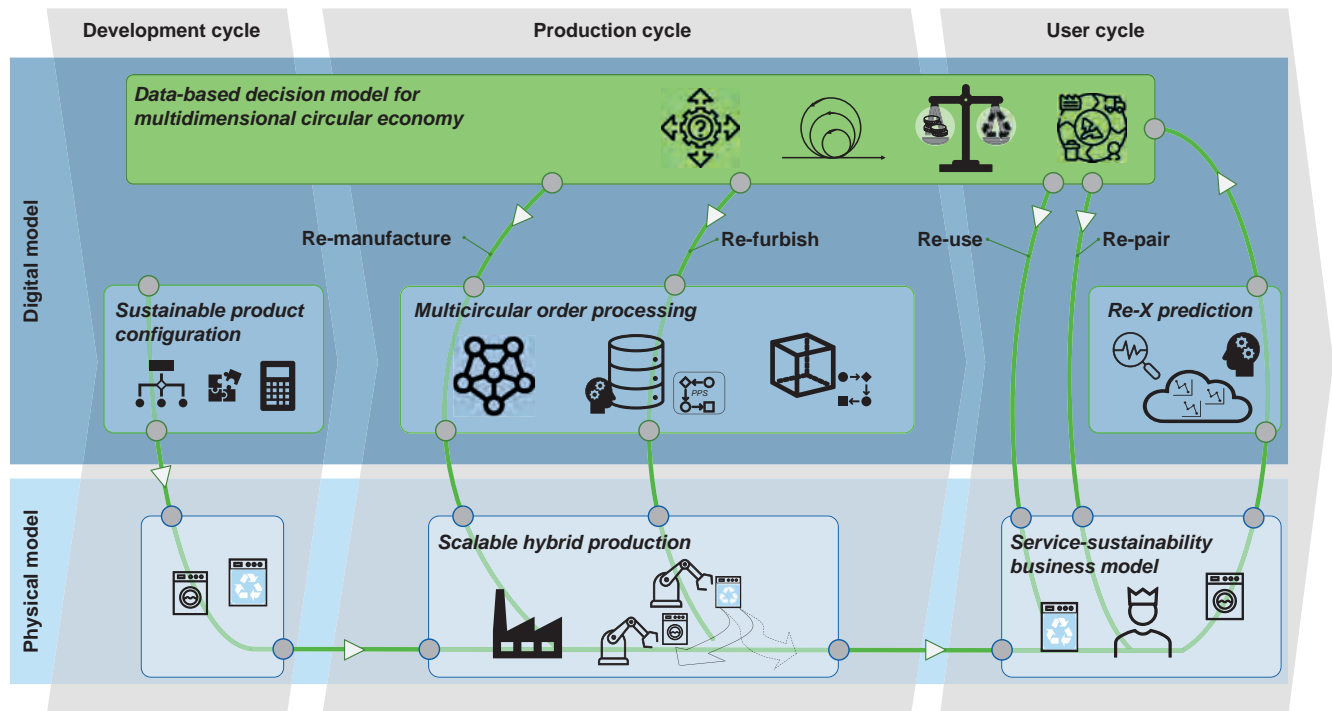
Development cycle

Production cycle

User cycle

Digital model

Physical model

Data-based decision model for multidimensional circular economy

Re-manufacture

Re-furbish

Re-use

Re-pair

Sustainable product configuration

Multicircular order processing

PPS

Re-X prediction

Scalable hybrid production

Service-sustainability business model